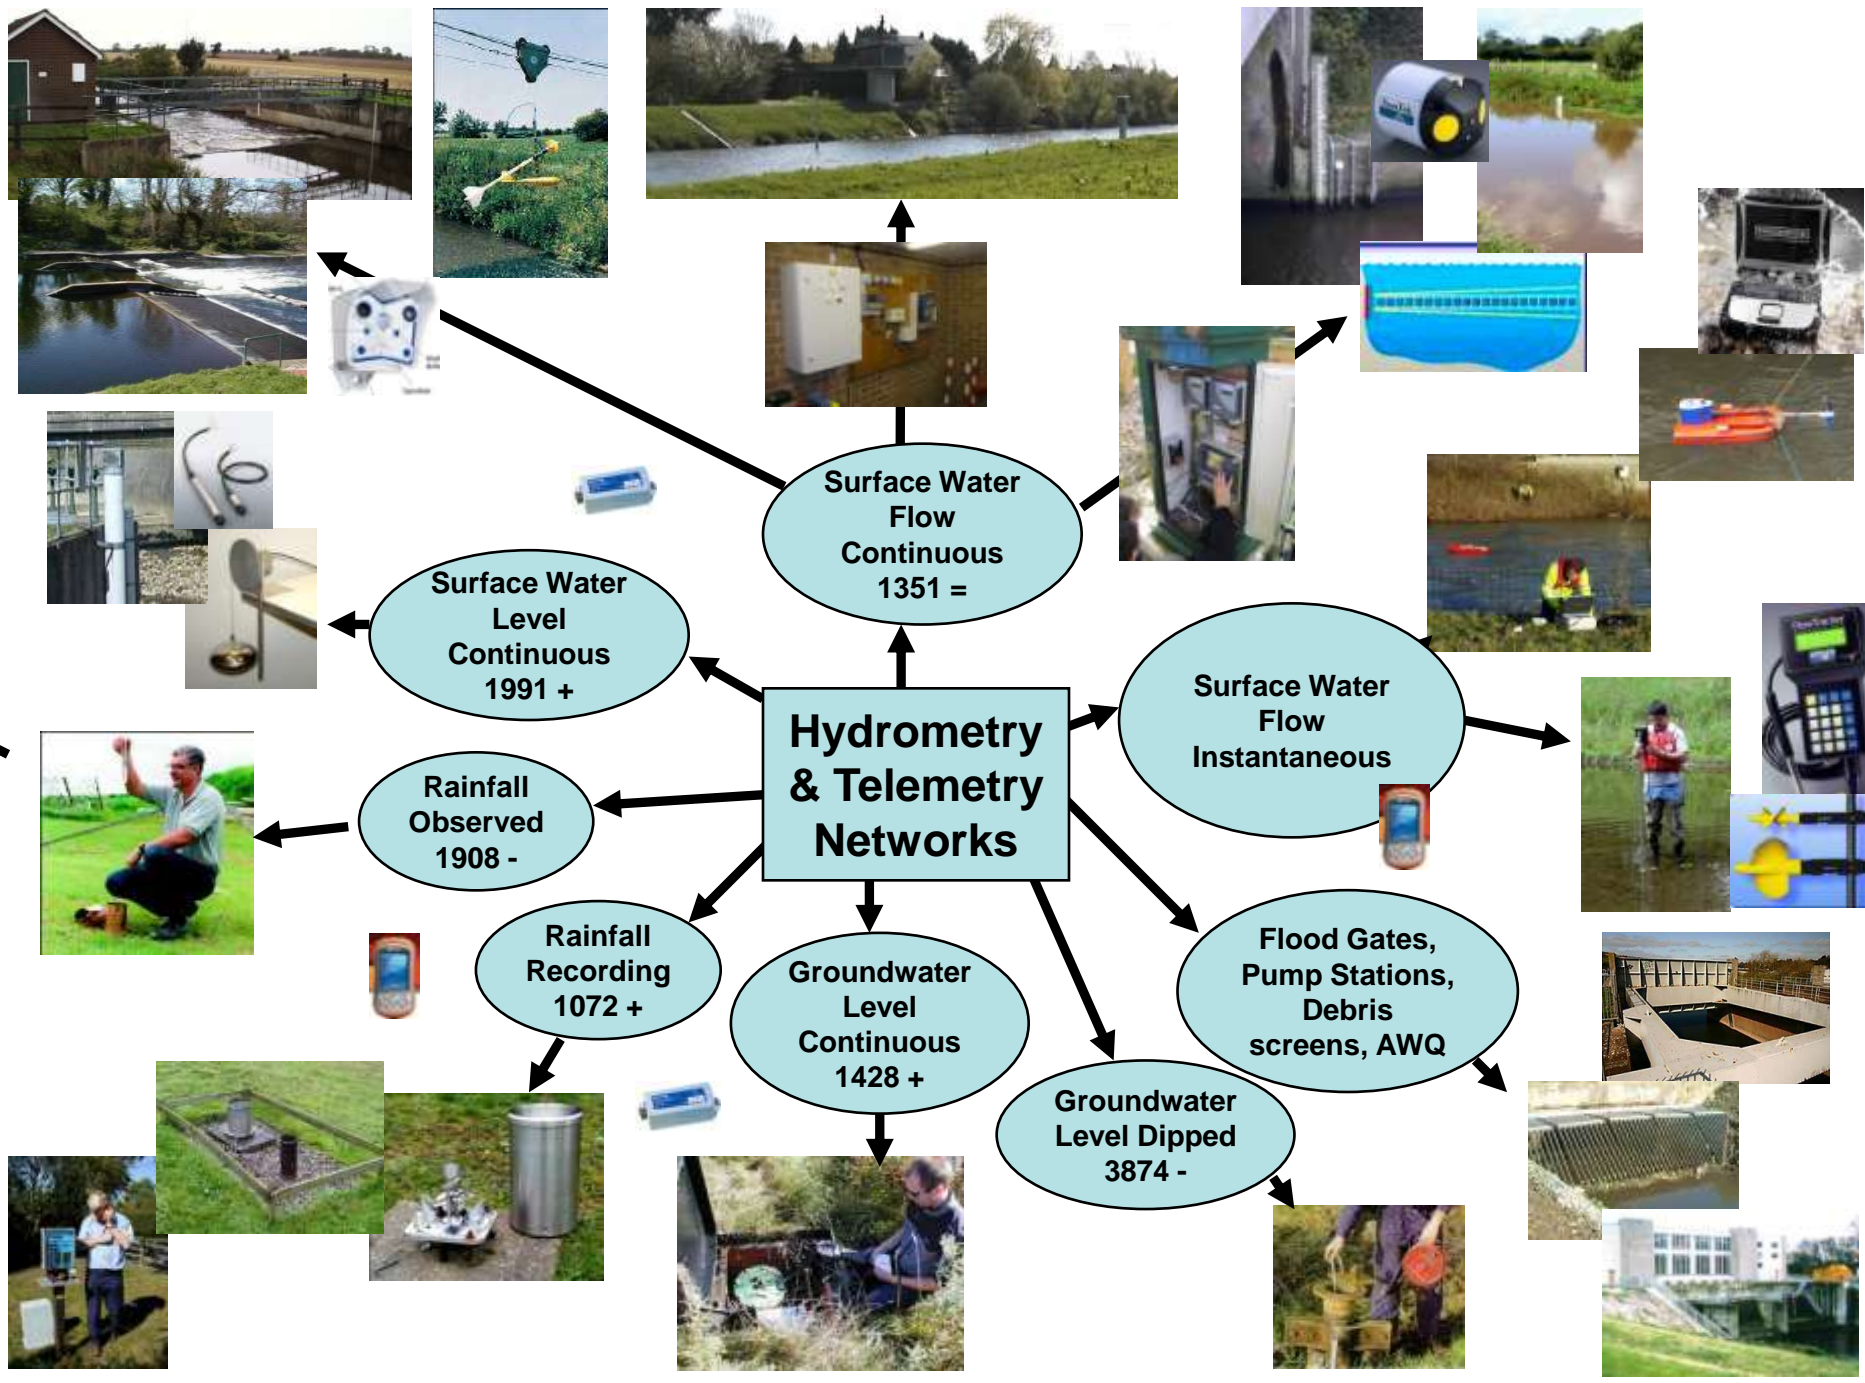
Hydrometry & Telemetry Networks

Surface Water Flow Continuous 1351 =

Surface Water Level Continuous 1991 +

Surface Water Flow Instantaneous

Rainfall Observed 1908 -

Rainfall Recording 1072 +

Groundwater Level Continuous 1428 +

Groundwater Level Dipped 3874 -

Flood Gates, Pump Stations, Debris screens, AWQ